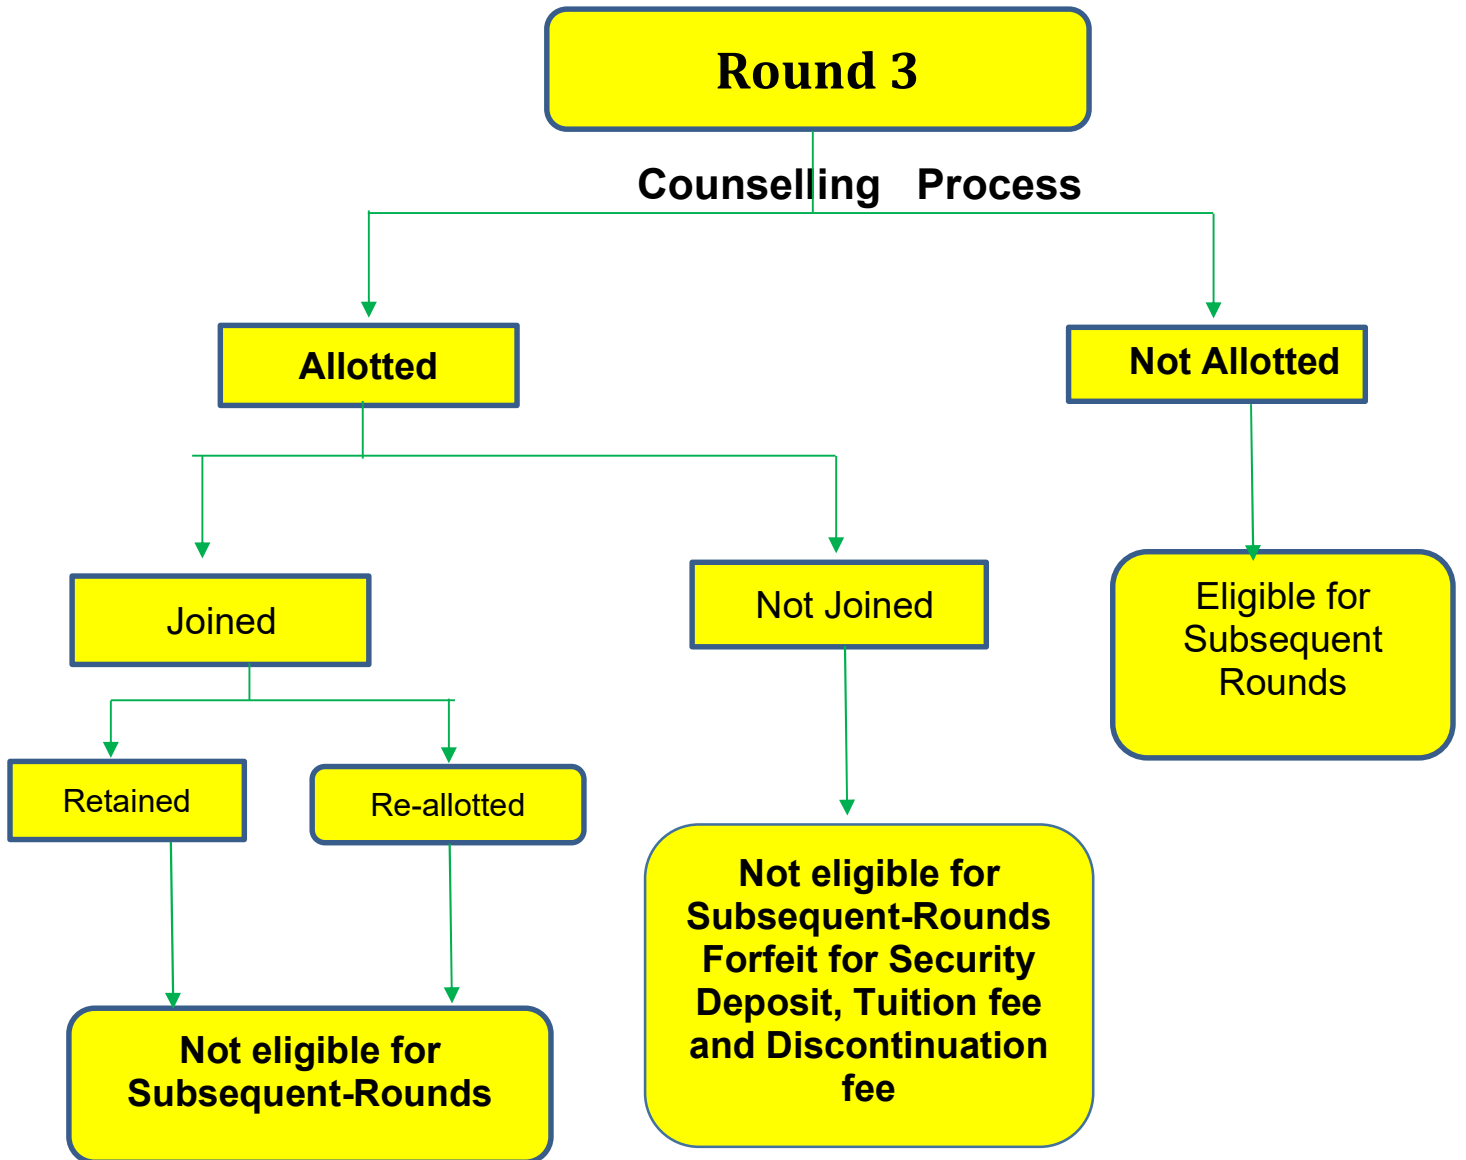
Round 3

Counselling Process

Allotted

Not Allotted

Joined

Not Joined

Eligible for Subsequent Rounds

Retained

Re-allotted

Not eligible for Subsequent-Rounds Forfeit for Security Deposit, Tuition fee and Discontinuation fee

Not eligible for Subsequent-Rounds